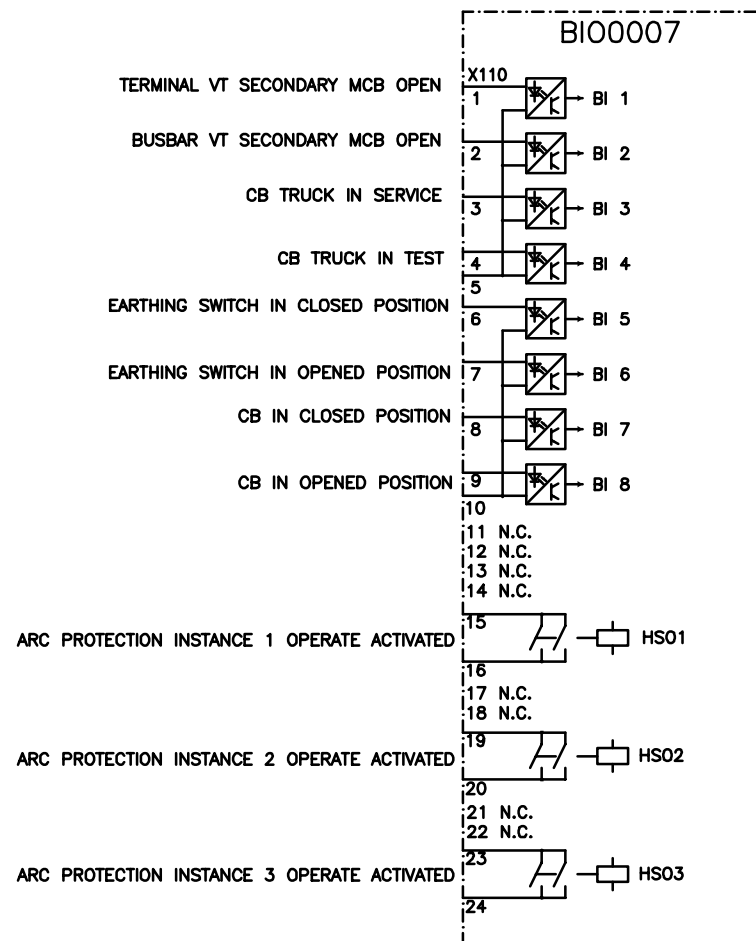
BIO0007

X110

TERMINAL VT SECONDARY MCB OPEN 1 BI 1

BUSBAR VT SECONDARY MCB OPEN 2 BI 2

CB TRUCK IN SERVICE 3 BI 3

CB TRUCK IN TEST 4 BI 4

5

EARTHING SWITCH IN CLOSED POSITION 6 BI 5

EARTHING SWITCH IN OPENED POSITION 7 BI 6

CB IN CLOSED POSITION 8 BI 7

CB IN OPENED POSITION 9 BI 8

10

11 N.C.
12 N.C.
13 N.C.
14 N.C.

ARC PROTECTION INSTANCE 1 OPERATE ACTIVATED 15 HSO1

16

17 N.C.
18 N.C.

ARC PROTECTION INSTANCE 2 OPERATE ACTIVATED 19 HSO2

20

21 N.C.
22 N.C.

ARC PROTECTION INSTANCE 3 OPERATE ACTIVATED 23 HSO3

24